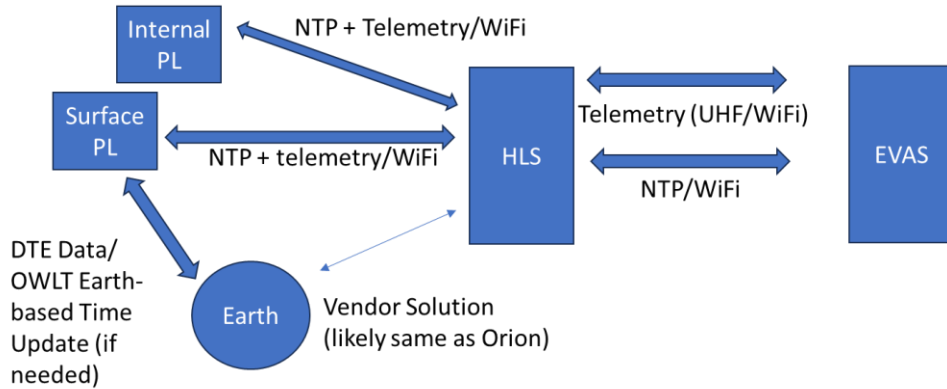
Internal PL

NTP + Telemetry/WiFi

Surface PL

NTP + telemetry/WiFi

HLS

Telemetry (UHF/WiFi)

NTP/WiFi

EVAS

DTE Data/ OWLT Earth-based Time Update (if needed)

Earth

Vendor Solution (likely same as Orion)